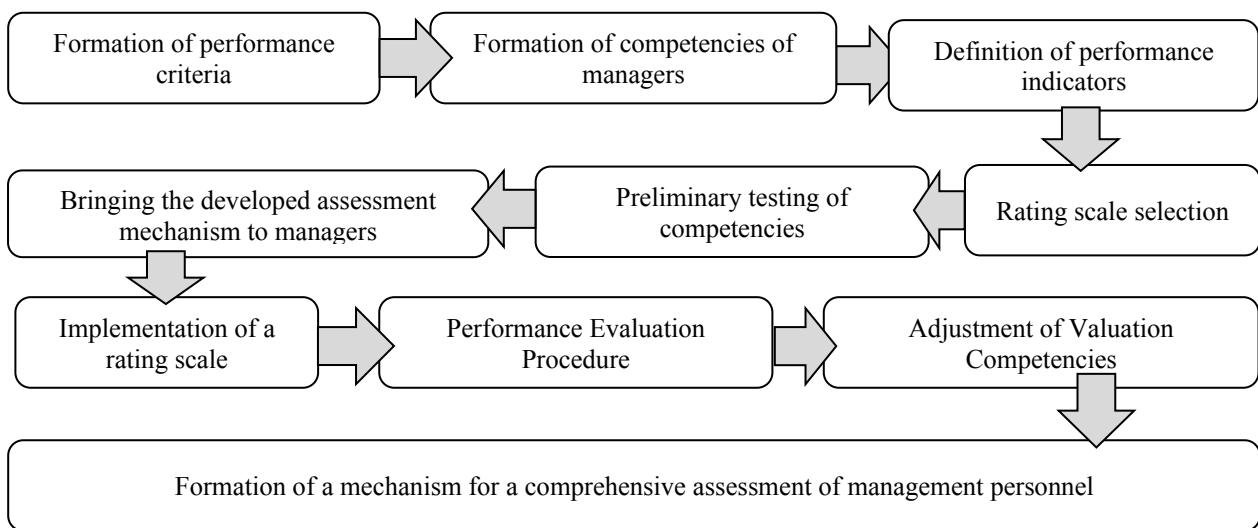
Formation of performance criteria

Formation of competencies of managers

Definition of performance indicators

Rating scale selection

Preliminary testing of competencies

Bringing the developed assessment mechanism to managers

Implementation of a rating scale

Performance Evaluation Procedure

Adjustment of Valuation Competencies

Formation of a mechanism for a comprehensive assessment of management personnel